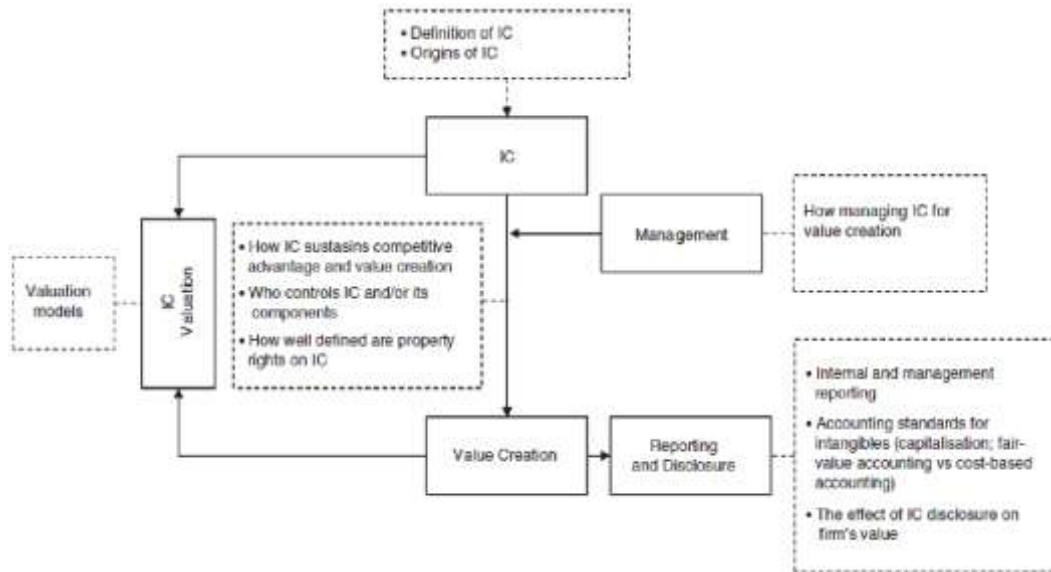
• Definition of IC
• Origins of IC

IC

IC Valuation

Valuation models

• How IC sustasins competitive advantage and value creation
• Who controls IC and/or its components
• How well defined are property rights on IC

Management

How managing IC for value creation

Value Creation

Reporting and Disclosure

• Internal and management reporting
• Accounting standards for intangibles (capitalisation; fair-value accounting vs cost-based accounting)
• The effect of IC disclosure on firm's value